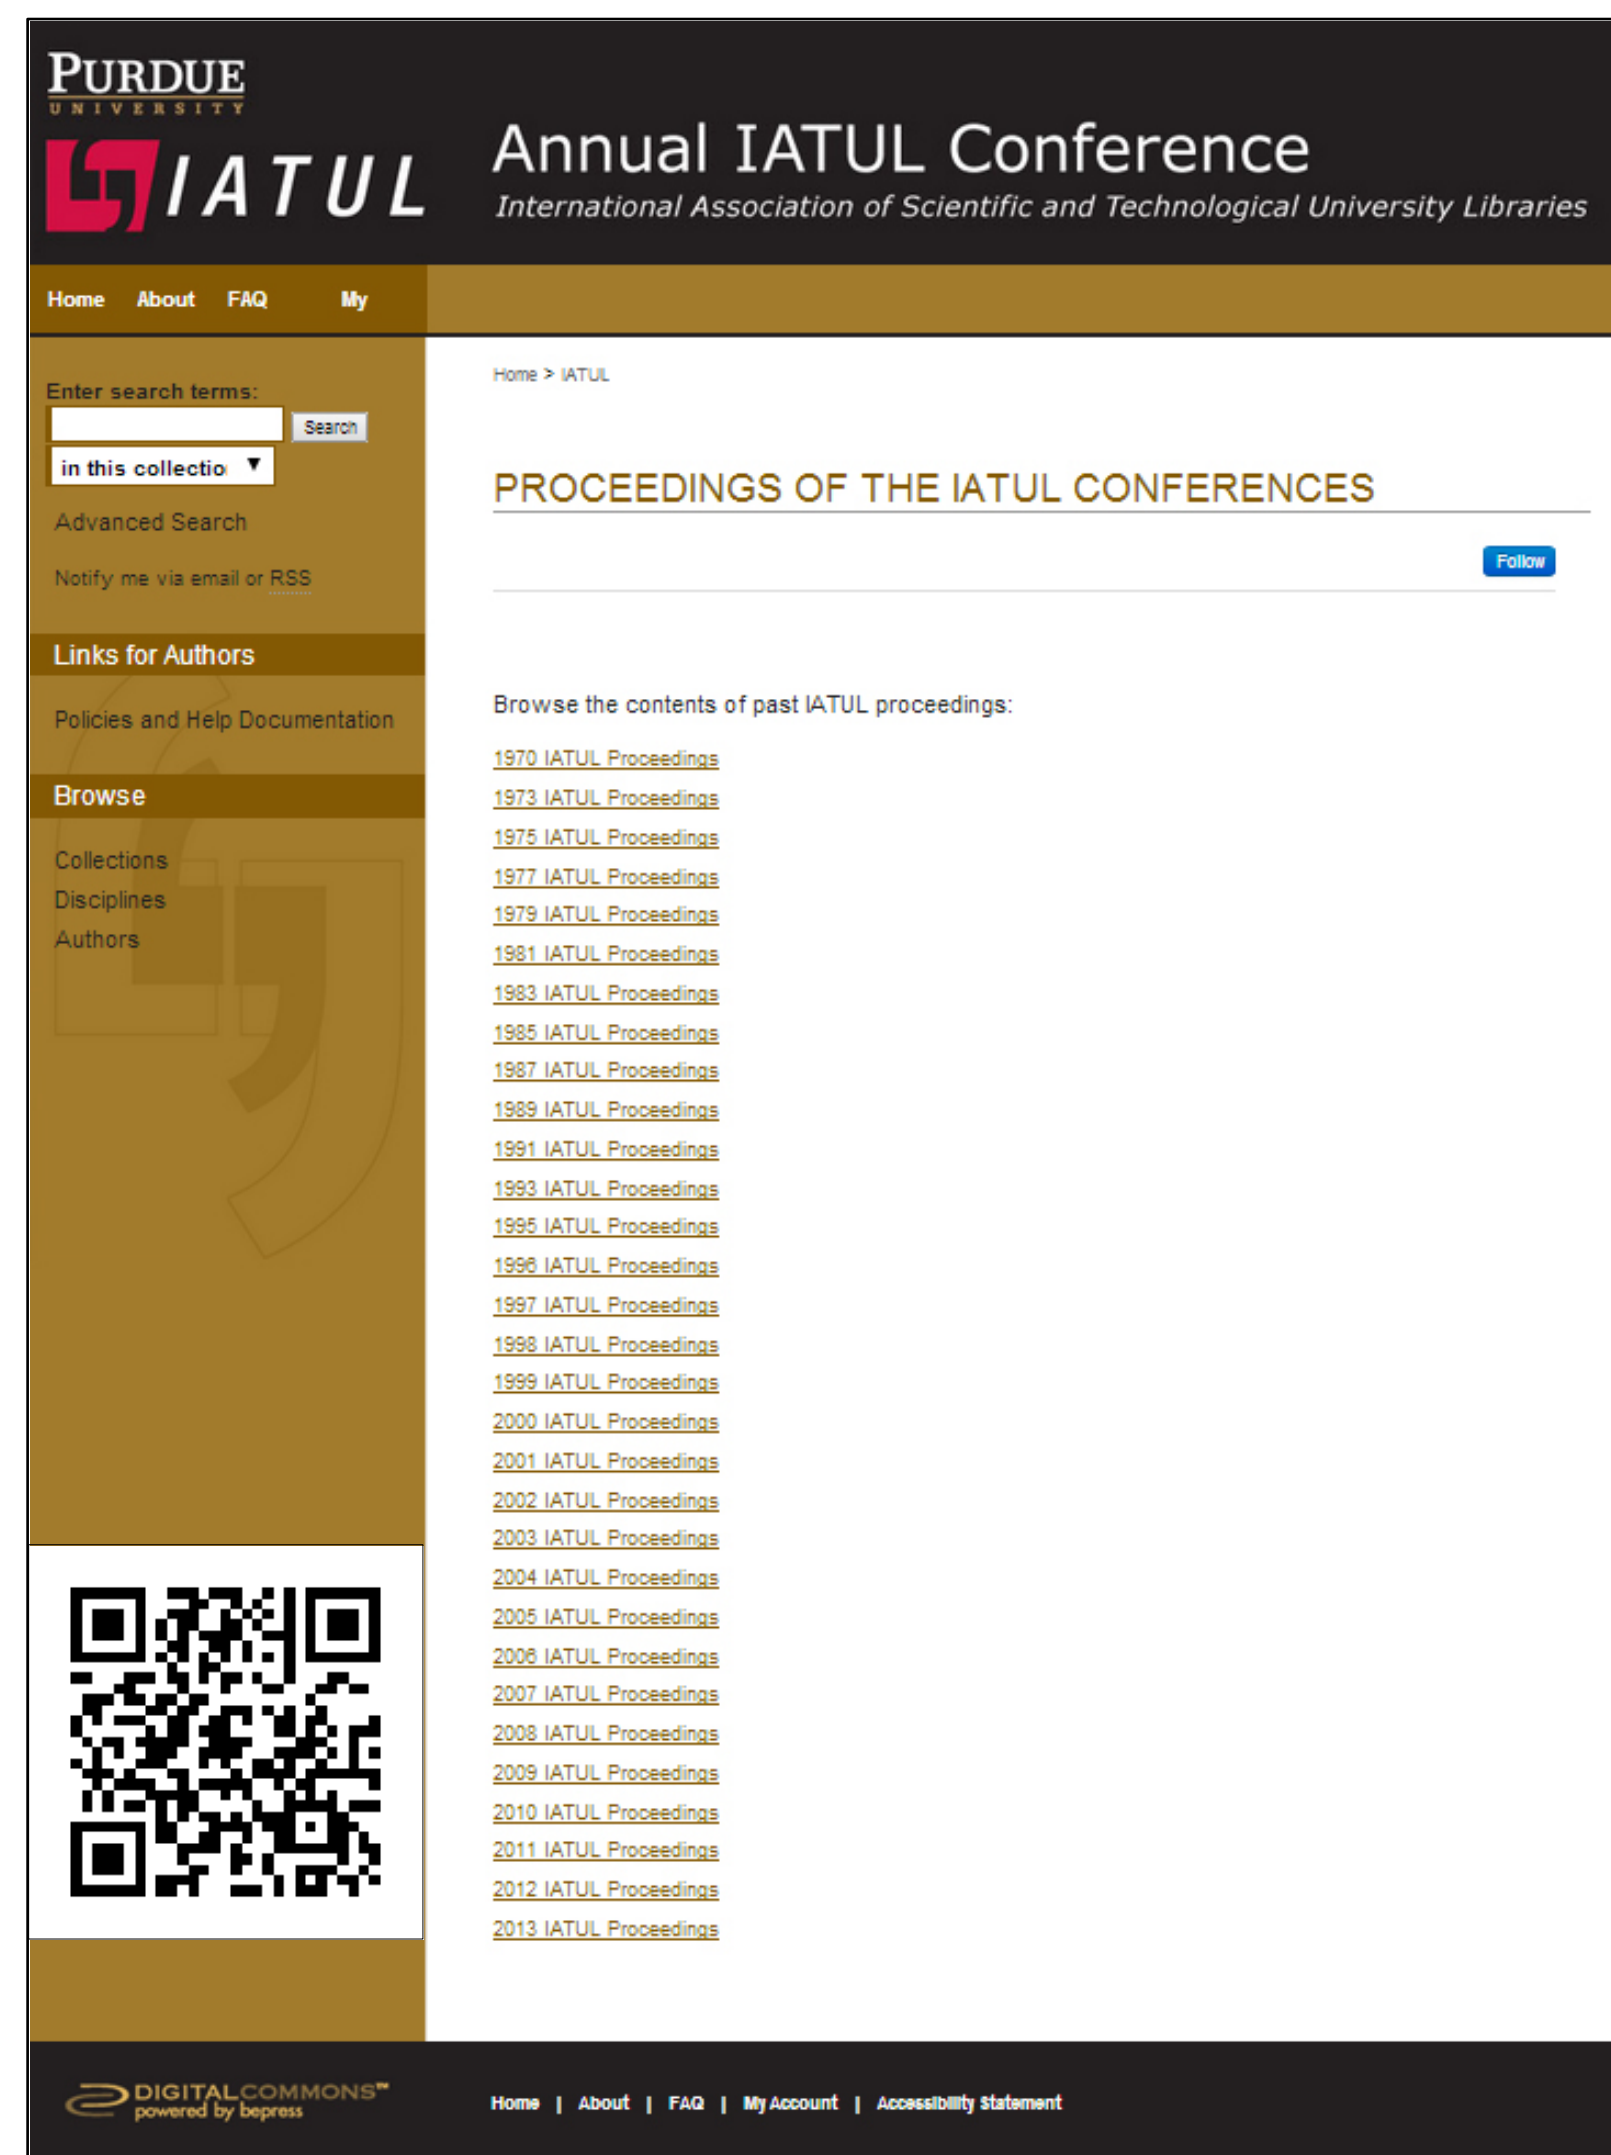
PURDUE
UNIVERSITY

IATUL

Annual IATUL Conference

International Association of Scientific and Technological University Libraries

Home About FAQ My

Enter search terms:

Search

in this collectio

Advanced Search

Notify me via email or RSS

Links for Authors

Policies and Help Documentation

Browse

Collections
Disciplines
Authors

Home > IATUL

PROCEEDINGS OF THE IATUL CONFERENCES

Follow

Browse the contents of past IATUL proceedings:

1970 IATUL Proceedings
1973 IATUL Proceedings
1975 IATUL Proceedings
1977 IATUL Proceedings
1979 IATUL Proceedings
1981 IATUL Proceedings
1983 IATUL Proceedings
1985 IATUL Proceedings
1987 IATUL Proceedings
1989 IATUL Proceedings
1991 IATUL Proceedings
1993 IATUL Proceedings
1995 IATUL Proceedings
1996 IATUL Proceedings
1997 IATUL Proceedings
1998 IATUL Proceedings
1999 IATUL Proceedings
2000 IATUL Proceedings
2001 IATUL Proceedings
2002 IATUL Proceedings
2003 IATUL Proceedings
2004 IATUL Proceedings
2005 IATUL Proceedings
2006 IATUL Proceedings
2007 IATUL Proceedings
2008 IATUL Proceedings
2009 IATUL Proceedings
2010 IATUL Proceedings
2011 IATUL Proceedings
2012 IATUL Proceedings
2013 IATUL Proceedings

DIGITALCOMMONS™
powered by bepress

Home | About | FAQ | My Account | Accessibility Statement